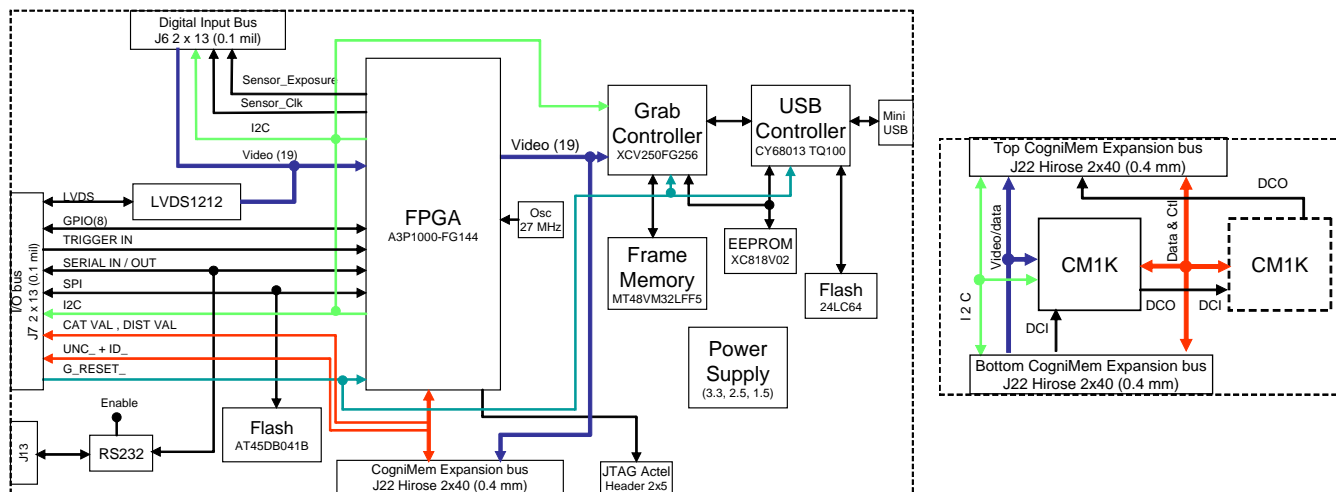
Digital Input Bus
J6 2 x 13 (0.1 mil)

Sensor_Exposure
Sensor_Clk
I2C
Video (19)

Grab Controller
XCV250FG256

USB Controller
CY68013 TQ100

Mini USB

Video (19)

LVDS
LVDS1212
GPIO(8)
TRIGGER IN
SERIAL IN / OUT
SPI
I2C
CAT VAL , DIST VAL
UNC_ + ID_
G_RESET_

I/O bus
J7 2 x 13 (0.1 mil)

FPGA
A3P1000-FG144

Osc
27 MHz

Frame Memory
MT48VM32LFF5

EEPROM
XC818V02

Flash
24LC64

Power Supply
(3.3, 2.5, 1.5)

Enable
J13
RS232

Flash
AT45DB041B

CogniMem Expansion bus
J22 Hirose 2x40 (0.4 mm)

JTAG Actel
Header 2x5

Top CogniMem Expansion bus
J22 Hirose 2x40 (0.4 mm)

DCO
Video/data
I2 C
CM1K
Data & Ctl
CM1K
DCO
DCI
DCI

Bottom CogniMem Expansion bus
J22 Hirose 2x40 (0.4 mm)